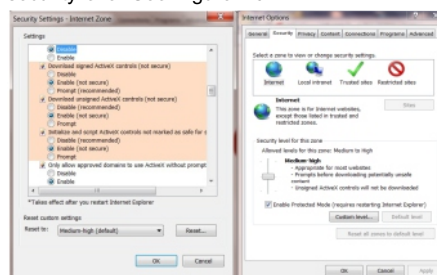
Security Settings - Internet Zone

Settings

Disable
Enable
Download signed ActiveX controls (not secure)
Disable
Enable (not secure)
Prompt (recommended)
Download unsigned ActiveX controls (not secure)
Disable (recommended)
Enable (not secure)
Prompt
Initialize and script ActiveX controls not marked as safe for s
Disable (recommended)
Enable (not secure)
Prompt
Only allow approved domains to use ActiveX without prompt
Disable
Enable

*Takes effect after you restart Internet Explorer

Reset custom settings
Reset to: Medium-high (default)
Reset...

OK Cancel

Internet Options

General Security Privacy Content Connections Programs Advanced

Select a zone to view or change security settings.

Internet Local intranet Trusted sites Restricted sites

Internet
This zone is for Internet websites, except those listed in trusted and restricted zones.

Sites

Security level for this zone
Allowed levels for this zone: Medium to High

Medium-high
- Appropriate for most websites
- Prompts before downloading potentially unsafe content
- Unsigned ActiveX controls will not be downloaded

Enable Protected Mode (requires restarting Internet Explorer)
Custom level... Default level

Reset all zones to default level

OK Cancel Apply